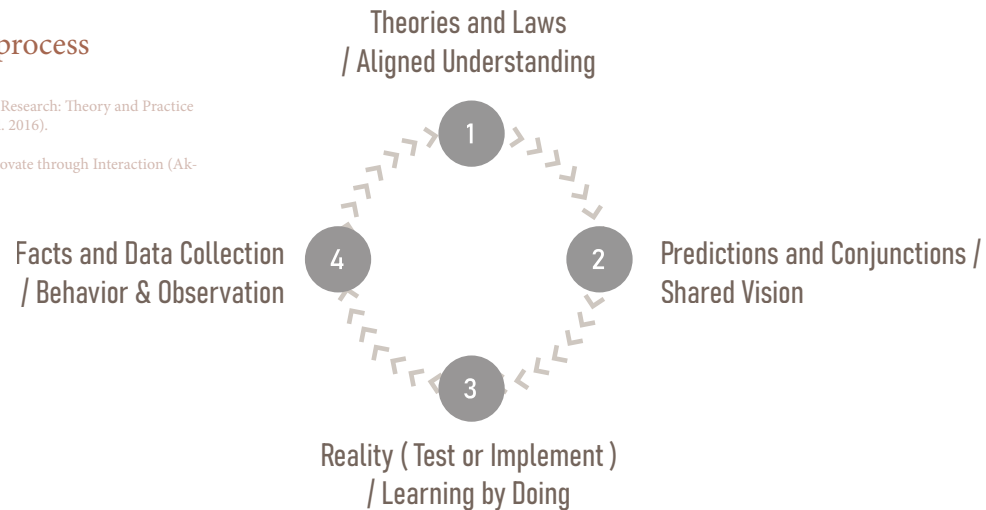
process

Research: Theory and Practice . 2016).

ovate through Interaction (Ak-

Theories and Laws / Aligned Understanding

1

2

Predictions and Conjunctions / Shared Vision

3

Reality ( Test or Implement ) / Learning by Doing

4

Facts and Data Collection / Behavior & Observation